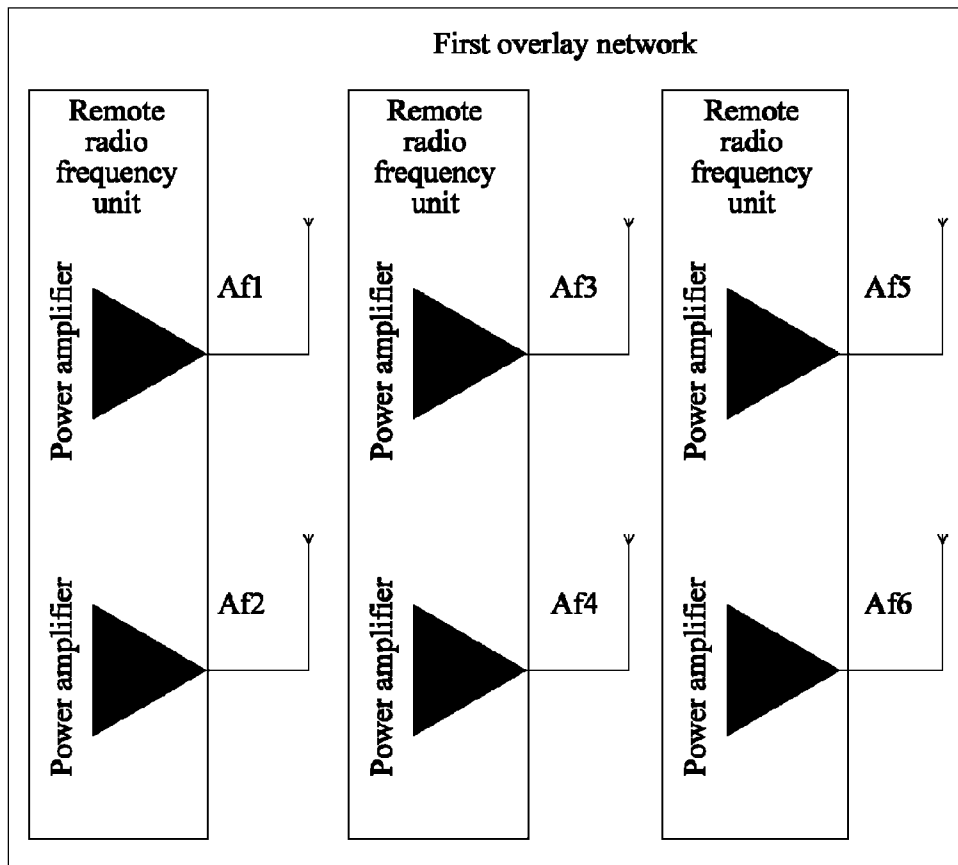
First overlay network

Remote radio frequency unit

Power amplifier

Af1

Power amplifier

Af2

Remote radio frequency unit

Power amplifier

Af3

Power amplifier

Af4

Remote radio frequency unit

Power amplifier

Af5

Power amplifier

Af6